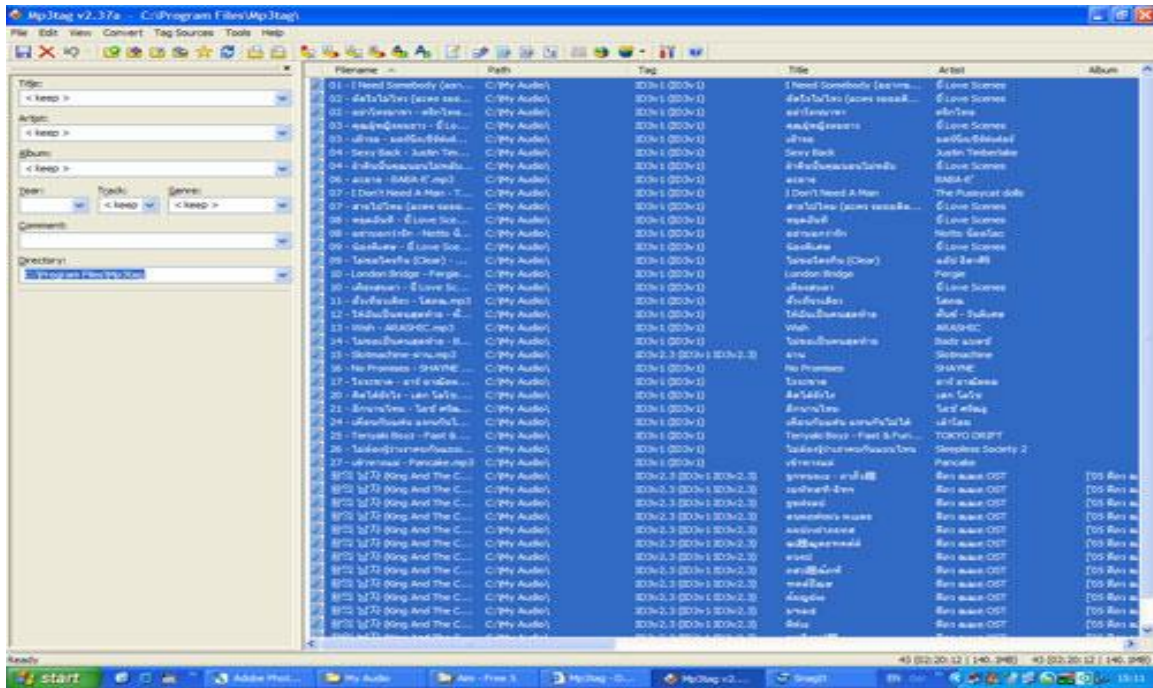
Mp3tag v2.37a - C:\Program Files\Mp3tag\

File Edit View Convert Tag Sources Tools Help

Title:
< keep >
Artist:
< keep >
Album:
< keep >
Year: Track: Genre:
< keep > < keep >
Comment:
Directory:
C:\Program Files\Mp3tag

| Filename | Path | Tag | Title | Artist | Album |
|---|---|---|---|---|---|
| 01 - I Need Somebody (acn... | C:\My Audio\ | ID3v1 (ID3v1) | I Need Somebody [acn... | Love Scenes | |
| 02 - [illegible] | C:\My Audio\ | ID3v1 (ID3v1) | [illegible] | Love Scenes | |
| 02 - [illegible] | C:\My Audio\ | ID3v1 (ID3v1) | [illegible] | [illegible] | |
| 03 - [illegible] | C:\My Audio\ | ID3v1 (ID3v1) | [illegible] | Love Scenes | |
| 03 - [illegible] | C:\My Audio\ | ID3v1 (ID3v1) | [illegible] | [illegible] | |
| 04 - Sexy Back - Justin Tim... | C:\My Audio\ | ID3v1 (ID3v1) | Sexy Back | Justin Timberlake | |
| 04 - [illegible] | C:\My Audio\ | ID3v1 (ID3v1) | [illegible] | Love Scenes | |
| 06 - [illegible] - BABA-E.mp3 | C:\My Audio\ | ID3v1 (ID3v1) | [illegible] | BABA-E | |
| 07 - I Don't Need A Man - T... | C:\My Audio\ | ID3v1 (ID3v1) | I Don't Need A Man | The Pussycat dolls | |
| 07 - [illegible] | C:\My Audio\ | ID3v1 (ID3v1) | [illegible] | Love Scenes | |
| 08 - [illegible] - Love Sce... | C:\My Audio\ | ID3v1 (ID3v1) | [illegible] | Love Scenes | |
| 08 - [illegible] - Notto & ... | C:\My Audio\ | ID3v1 (ID3v1) | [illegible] | Notto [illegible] | |
| 09 - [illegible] - Love Sce... | C:\My Audio\ | ID3v1 (ID3v1) | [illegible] | Love Scenes | |
| 09 - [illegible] (Clear) - ... | C:\My Audio\ | ID3v1 (ID3v1) | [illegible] (Clear) | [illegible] | |
| 10 - London Bridge - Fergie... | C:\My Audio\ | ID3v1 (ID3v1) | London Bridge | Fergie | |
| 10 - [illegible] - Love Sc... | C:\My Audio\ | ID3v1 (ID3v1) | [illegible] | Love Scenes | |
| 11 - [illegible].mp3 | C:\My Audio\ | ID3v1 (ID3v1) | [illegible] | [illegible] | |
| 12 - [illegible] | C:\My Audio\ | ID3v1 (ID3v1) | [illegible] | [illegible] | |
| 13 - Wish - ARASHIC.mp3 | C:\My Audio\ | ID3v1 (ID3v1) | Wish | ARASHIC | |
| 14 - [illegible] | C:\My Audio\ | ID3v1 (ID3v1) | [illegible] | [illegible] | |
| 15 - Slotmachine-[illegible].mp3 | C:\My Audio\ | ID3v2.3 (ID3v1 ID3v2.3) | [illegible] | Slotmachine | |
| 16 - No Promises - SHAYNE ... | C:\My Audio\ | ID3v1 (ID3v1) | No Promises | SHAYNE | |
| 17 - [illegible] | C:\My Audio\ | ID3v1 (ID3v1) | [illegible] | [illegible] | |
| 20 - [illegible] | C:\My Audio\ | ID3v1 (ID3v1) | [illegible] | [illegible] | |
| 21 - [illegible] | C:\My Audio\ | ID3v1 (ID3v1) | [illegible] | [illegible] | |
| 24 - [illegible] | C:\My Audio\ | ID3v1 (ID3v1) | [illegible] | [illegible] | |
| 25 - Teriyaki Boyz - Fast &... | C:\My Audio\ | ID3v1 (ID3v1) | Teriyaki Boyz - Fast & Furi... | TOKYO DRIFT | |
| 26 - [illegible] | C:\My Audio\ | ID3v1 (ID3v1) | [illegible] | Sleepless Society 2 | |
| 27 - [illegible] - Pancake.mp3 | C:\My Audio\ | ID3v1 (ID3v1) | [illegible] | Pancake | |
| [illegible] (King And The C... | C:\My Audio\ | ID3v2.3 (ID3v1 ID3v2.3) | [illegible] | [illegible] OST | [05 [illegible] |
| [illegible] (King And The C... | C:\My Audio\ | ID3v2.3 (ID3v1 ID3v2.3) | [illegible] | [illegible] OST | [05 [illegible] |
| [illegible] (King And The C... | C:\My Audio\ | ID3v2.3 (ID3v1 ID3v2.3) | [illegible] | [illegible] OST | [05 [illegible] |
| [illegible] (King And The C... | C:\My Audio\ | ID3v2.3 (ID3v1 ID3v2.3) | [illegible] | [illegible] OST | [05 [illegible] |
| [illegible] (King And The C... | C:\My Audio\ | ID3v2.3 (ID3v1 ID3v2.3) | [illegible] | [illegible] OST | [05 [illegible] |
| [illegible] (King And The C... | C:\My Audio\ | ID3v2.3 (ID3v1 ID3v2.3) | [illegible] | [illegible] OST | [05 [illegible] |
| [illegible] (King And The C... | C:\My Audio\ | ID3v2.3 (ID3v1 ID3v2.3) | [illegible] | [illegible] OST | [05 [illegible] |
| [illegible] (King And The C... | C:\My Audio\ | ID3v2.3 (ID3v1 ID3v2.3) | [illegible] | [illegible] OST | [05 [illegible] |
| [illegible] (King And The C... | C:\My Audio\ | ID3v2.3 (ID3v1 ID3v2.3) | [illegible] | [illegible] OST | [05 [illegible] |
| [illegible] (King And The C... | C:\My Audio\ | ID3v2.3 (ID3v1 ID3v2.3) | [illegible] | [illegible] OST | [05 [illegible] |
| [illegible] (King And The C... | C:\My Audio\ | ID3v2.3 (ID3v1 ID3v2.3) | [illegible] | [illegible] OST | [05 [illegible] |

Ready
43 (02:20:12 | 140.1MB) 43 (02:20:12 | 140.1MB)

start | Adobe Phot... | My Audio | Ares - Free 3 | Mp3tag - D... | Mp3tag v2... | SnagIt | EN | 15:11